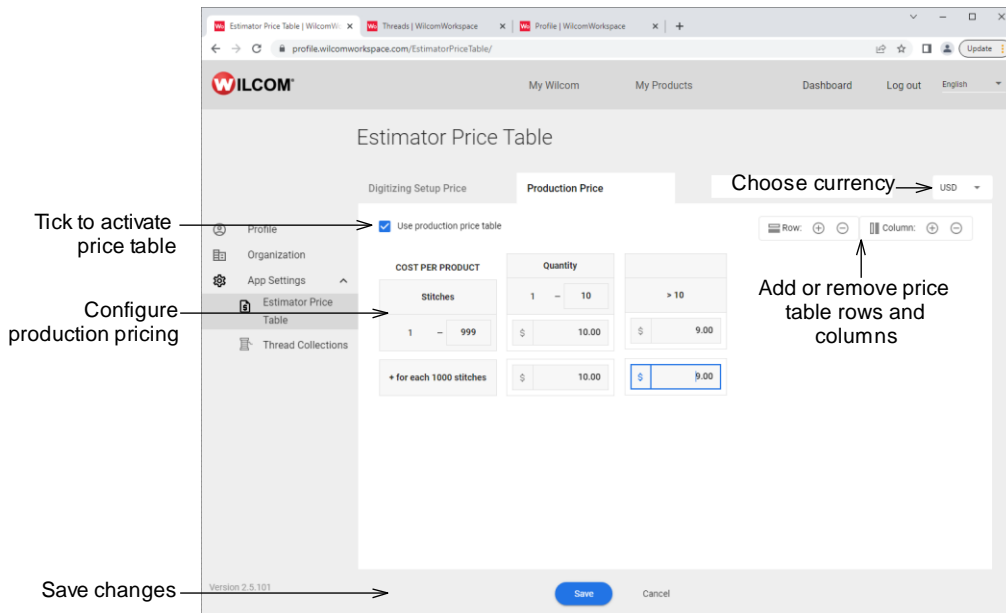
Estimator Price Table | WilcomW ×
Threads | WilcomWorkspace ×
Profile | WilcomWorkspace ×
+

profile.wilcomworkspace.com/EstimatorPriceTable/

Update

WILCOM

My Wilcom
My Products
Dashboard
Log out
English

Estimator Price Table

Digitizing Setup Price
Production Price

Choose currency
USD

Tick to activate price table

Profile
Organization
App Settings
Estimator Price Table
Thread Collections

Use production price table

Row:
Column:

Configure production pricing

| COST PER PRODUCT | Quantity | |
|---|---|---|
| Stitches | 1 – 10 | > 10 |
| 1 – 999 | \$ 10.00 | \$ 9.00 |
| + for each 1000 stitches | \$ 10.00 | \$ 9.00 |

Add or remove price table rows and columns

Save changes

Version 2.5.101

Save
Cancel